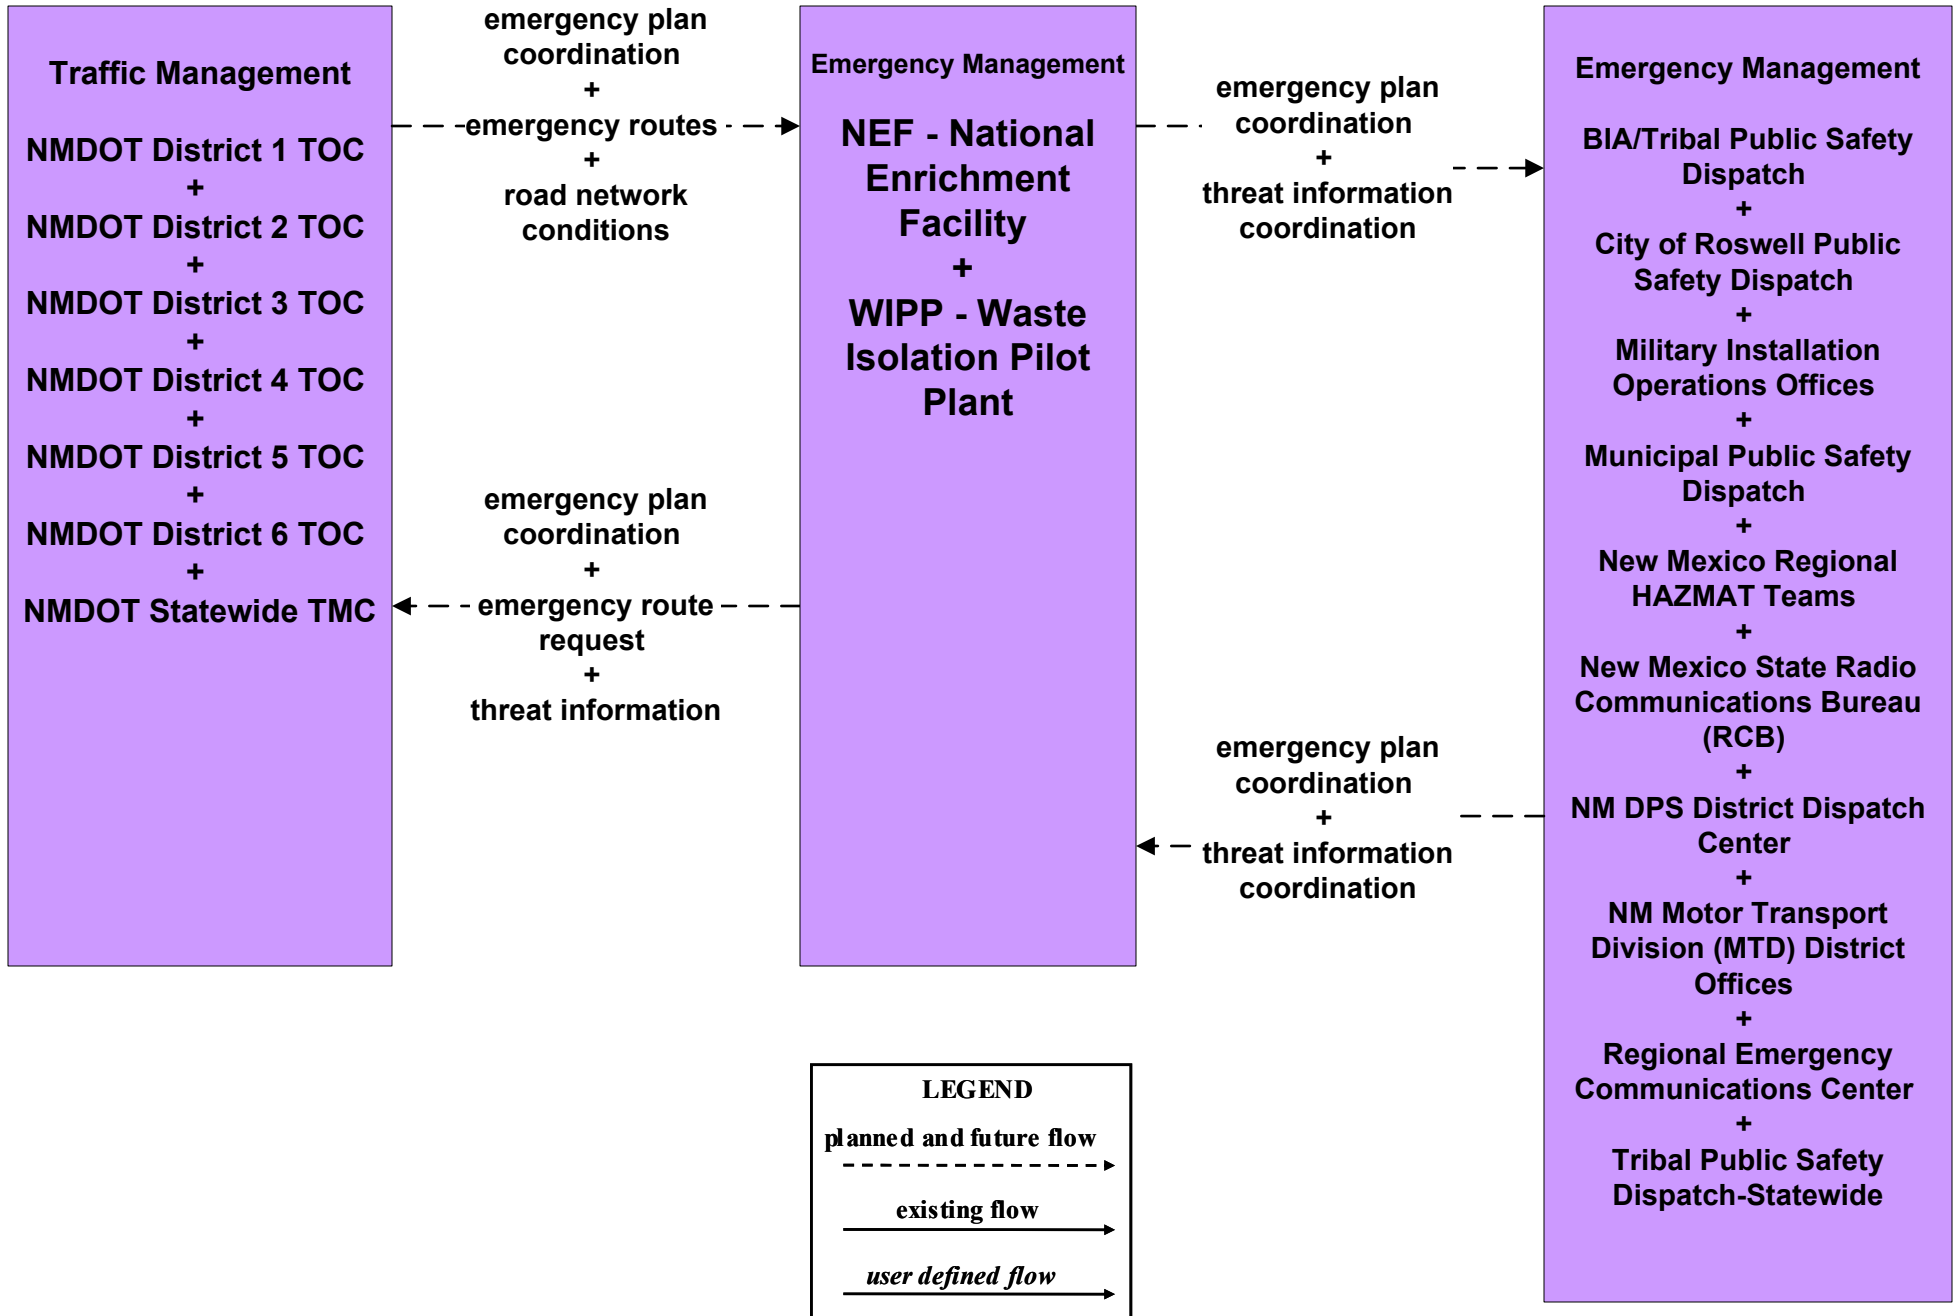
Traffic Management

NMDOT District 1 TOC
+
NMDOT District 2 TOC
+
NMDOT District 3 TOC
+
NMDOT District 4 TOC
+
NMDOT District 5 TOC
+
NMDOT District 6 TOC
+
NMDOT Statewide TMC

emergency plan coordination
+
emergency routes
+
road network conditions

emergency plan coordination
+
emergency route request
+
threat information

Emergency Management

NEF - National Enrichment Facility
+
WIPP - Waste Isolation Pilot Plant

emergency plan coordination
+
threat information coordination

emergency plan coordination
+
threat information coordination

Emergency Management

BIA/Tribal Public Safety Dispatch
+
City of Roswell Public Safety Dispatch
+
Military Installation Operations Offices
+
Municipal Public Safety Dispatch
+
New Mexico Regional HAZMAT Teams
+
New Mexico State Radio Communications Bureau (RCB)
+
NM DPS District Dispatch Center
+
NM Motor Transport Division (MTD) District Offices
+
Regional Emergency Communications Center
+
Tribal Public Safety Dispatch-Statewide

LEGEND
planned and future flow
existing flow
user defined flow